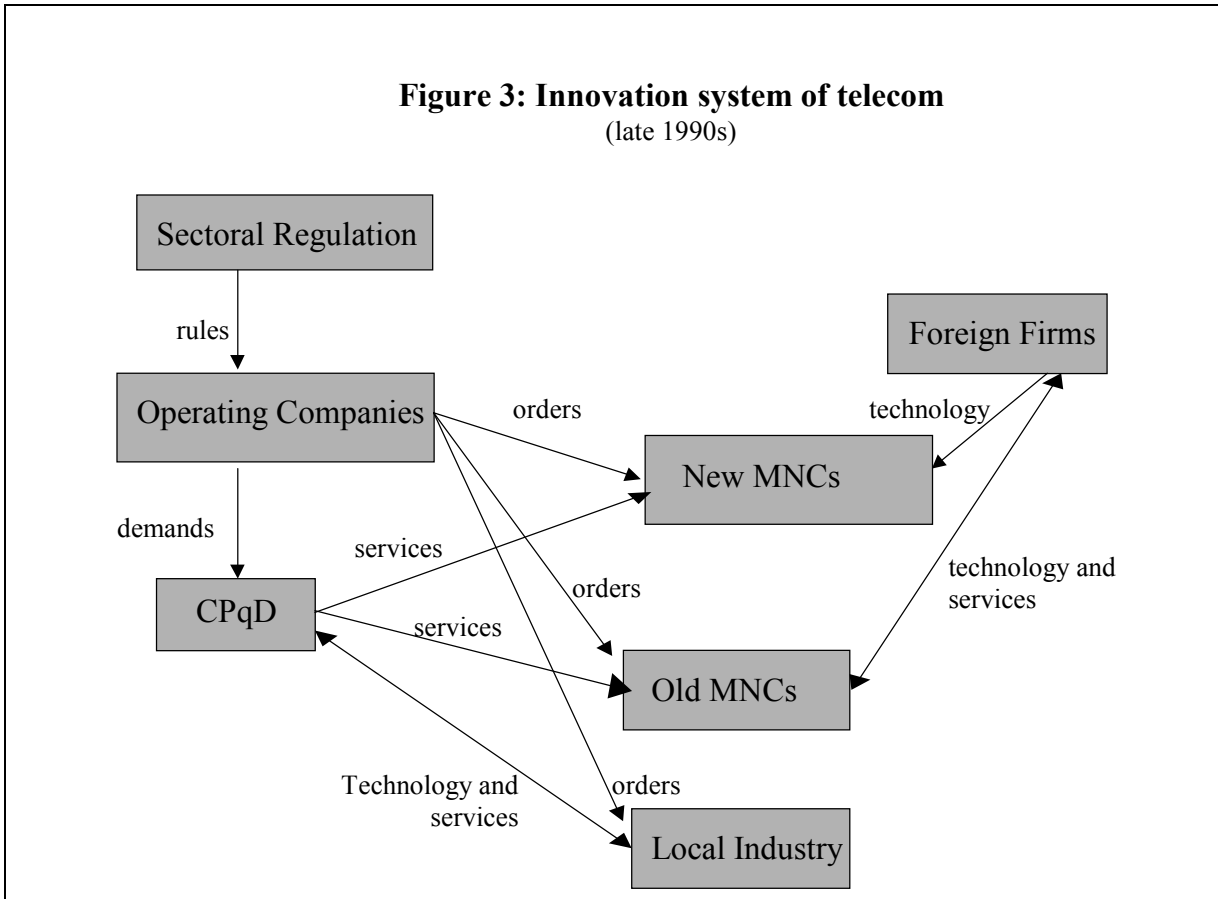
**Figure 3: Innovation system of telecom**
(late 1990s)

Sectoral Regulation

rules

Operating Companies

orders

Foreign Firms

technology

New MNCs

demands

services

orders

technology and services

CPqD

services

Old MNCs

orders

Technology and services

Local Industry